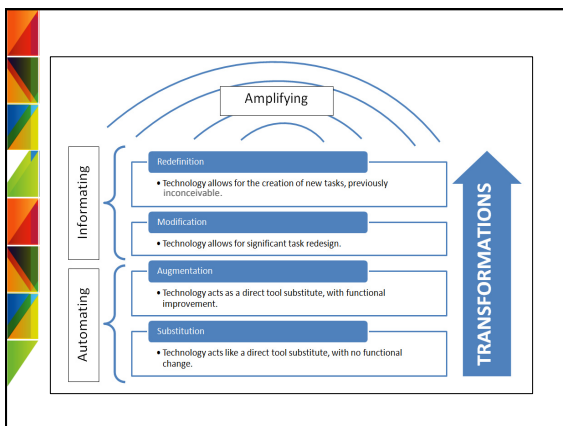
Amplifying

Informating

Redefinition

• Technology allows for the creation of new tasks, previously inconceivable.

Modification

• Technology allows for significant task redesign.

Automating

Augmentation

• Technology acts as a direct tool substitute, with functional improvement.

Substitution

• Technology acts like a direct tool substitute, with no functional change.

TRANSFORMATIONS